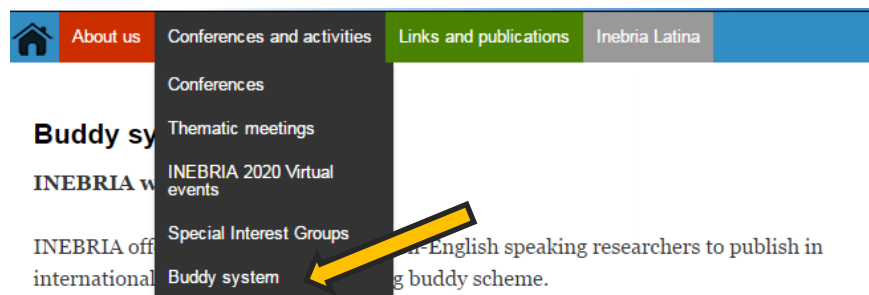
About us
Conferences and activities
Links and publications
Inebria Latina

Conferences
Thematic meetings
INEBRIA 2020 Virtual events
Special Interest Groups
Buddy system

Buddy sy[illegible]

INEBRIA w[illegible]

INEBRIA off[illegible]n-English speaking researchers to publish in international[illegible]g buddy scheme.